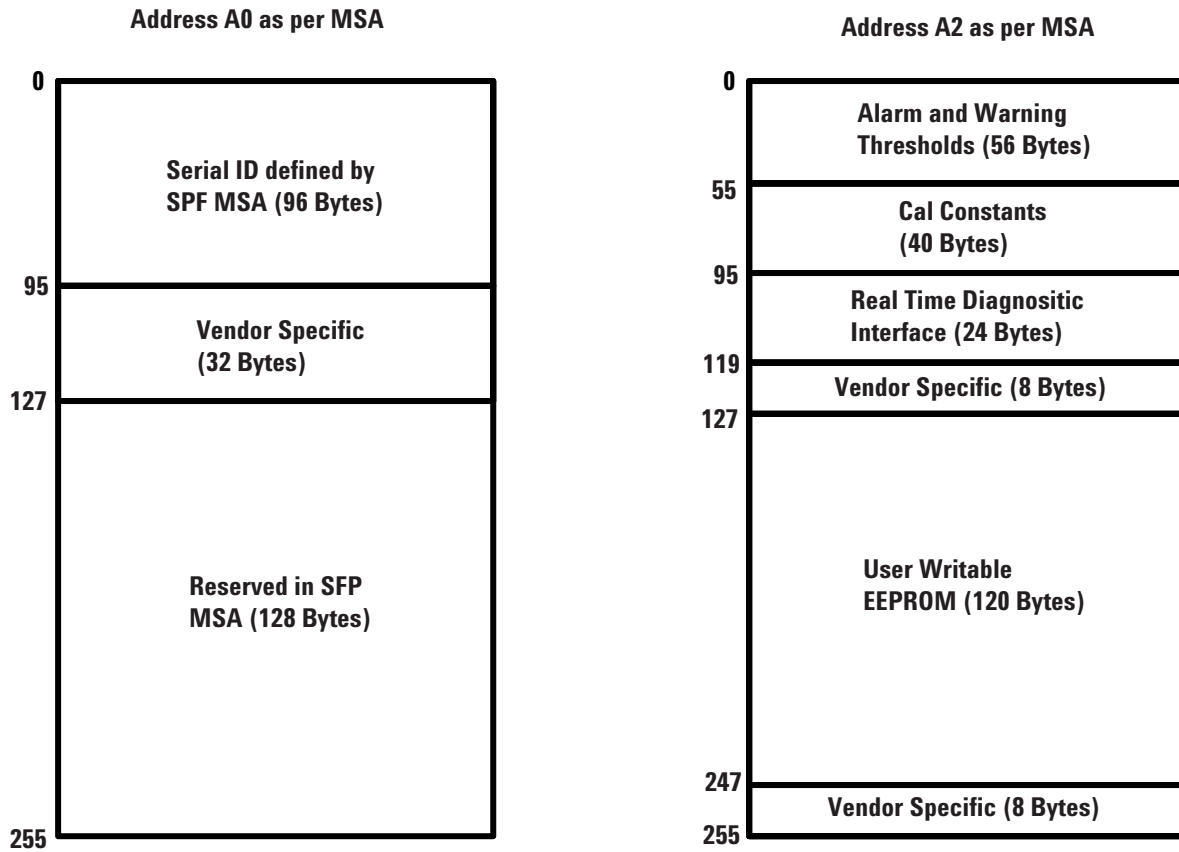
Address A0 as per MSA

0

Serial ID defined by SPF MSA (96 Bytes)

95

Vendor Specific (32 Bytes)

127

Reserved in SFP MSA (128 Bytes)

255

Address A2 as per MSA

0

Alarm and Warning Thresholds (56 Bytes)

55

Cal Constants (40 Bytes)

95

Real Time Diagnositic Interface (24 Bytes)

119

Vendor Specific (8 Bytes)

127

User Writable EEPROM (120 Bytes)

247

Vendor Specific (8 Bytes)

255